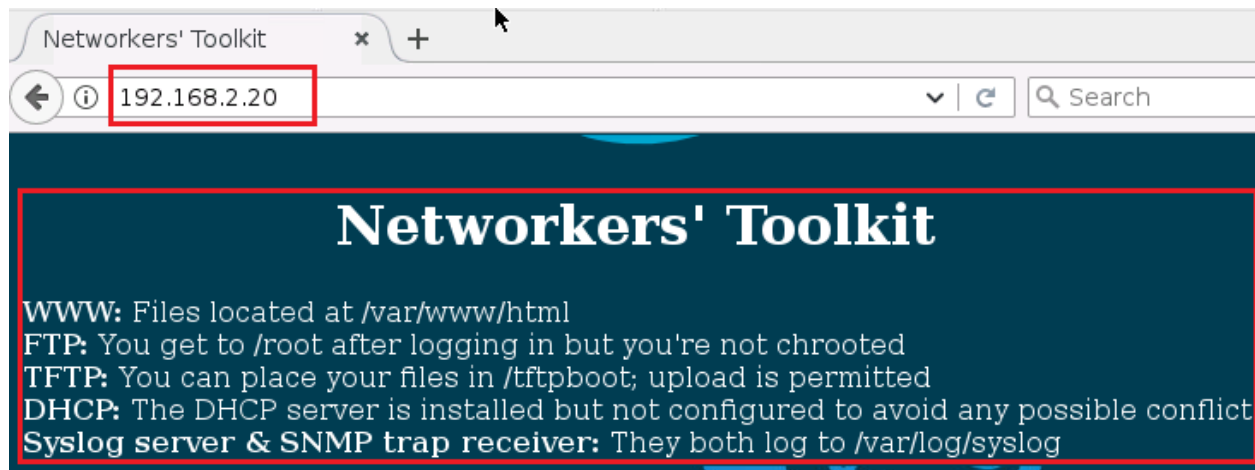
Networkers' Toolkit ✕ +

192.168.2.20

Search

Networkers' Toolkit

WWW: Files located at /var/www/html
FTP: You get to /root after logging in but you're not chrooted
TFTP: You can place your files in /tftpboot; upload is permitted
DHCP: The DHCP server is installed but not configured to avoid any possible conflict
Syslog server & SNMP trap receiver: They both log to /var/log/syslog